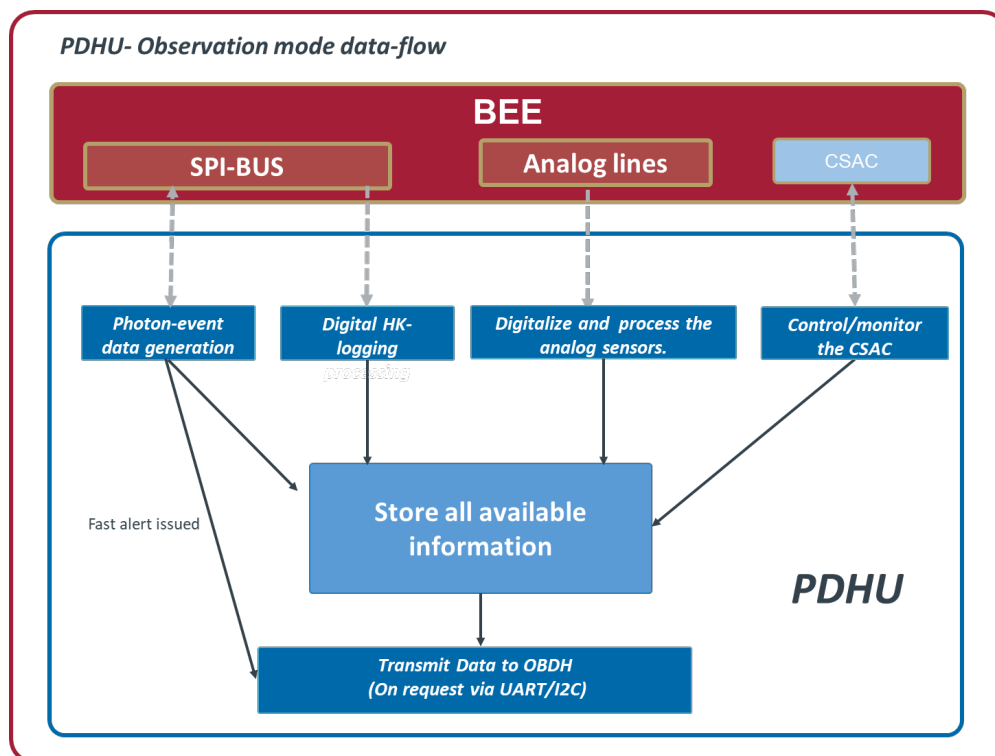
PDHU- Observation mode data-flow

BEE

SPI-BUS

Analog lines

CSAC

Photon-event data generation

Digital HK-logging

processing

Digitalize and process the analog sensors.

Control/monitor the CSAC

Fast alert issued

Store all available information

PDHU

Transmit Data to OBDH (On request via UART/I2C)